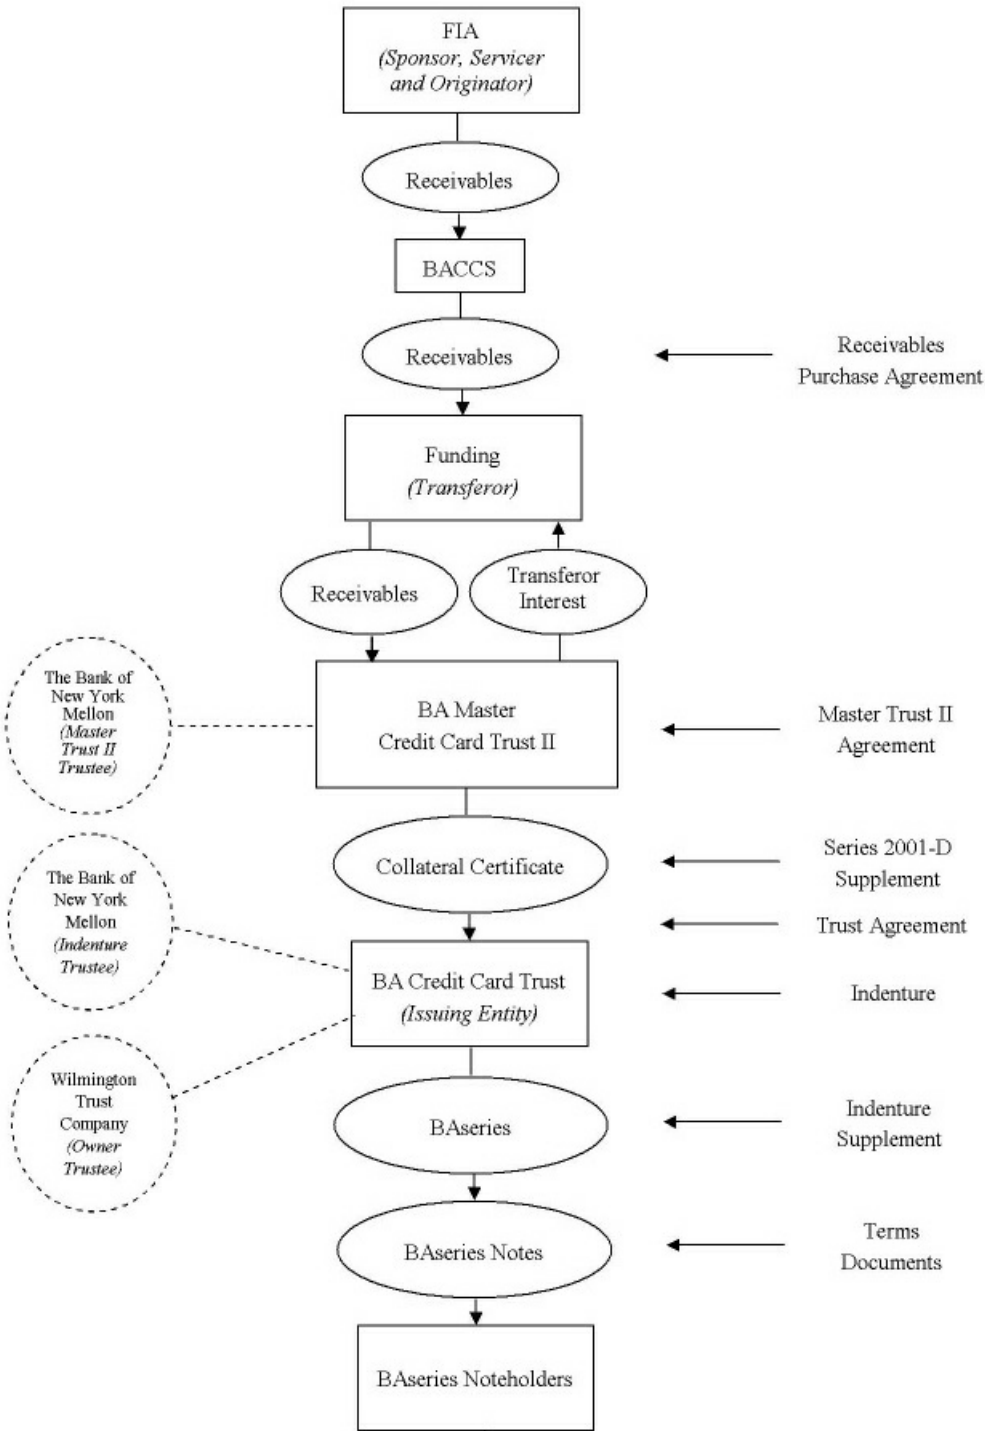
FIA
(Sponsor, Servicer and Originator)

Receivables

BACCS

Receivables

Receivables Purchase Agreement

Funding
(Transferor)

Receivables

Transferor Interest

The Bank of New York Mellon
(Master Trust II Trustee)

BA Master Credit Card Trust II

Master Trust II Agreement

Collateral Certificate

Series 2001-D Supplement

Trust Agreement

The Bank of New York Mellon
(Indenture Trustee)

BA Credit Card Trust
(Issuing Entity)

Indenture

Wilmington Trust Company
(Owner Trustee)

BAseries

Indenture Supplement

BAseries Notes

Terms Documents

BAseries Noteholders